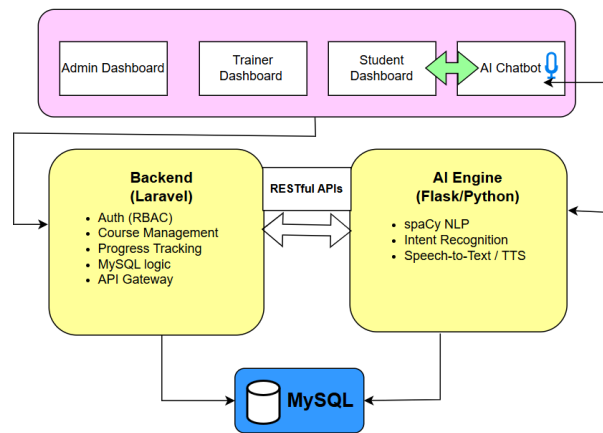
Admin Dashboard

Trainer Dashboard

Student Dashboard

AI Chatbot

Backend (Laravel)

- Auth (RBAC)
- Course Management
- Progress Tracking
- MySQL logic
- API Gateway

RESTful APIs

AI Engine (Flask/Python)

- spaCy NLP
- Intent Recognition
- Speech-to-Text / TTS

MySQL